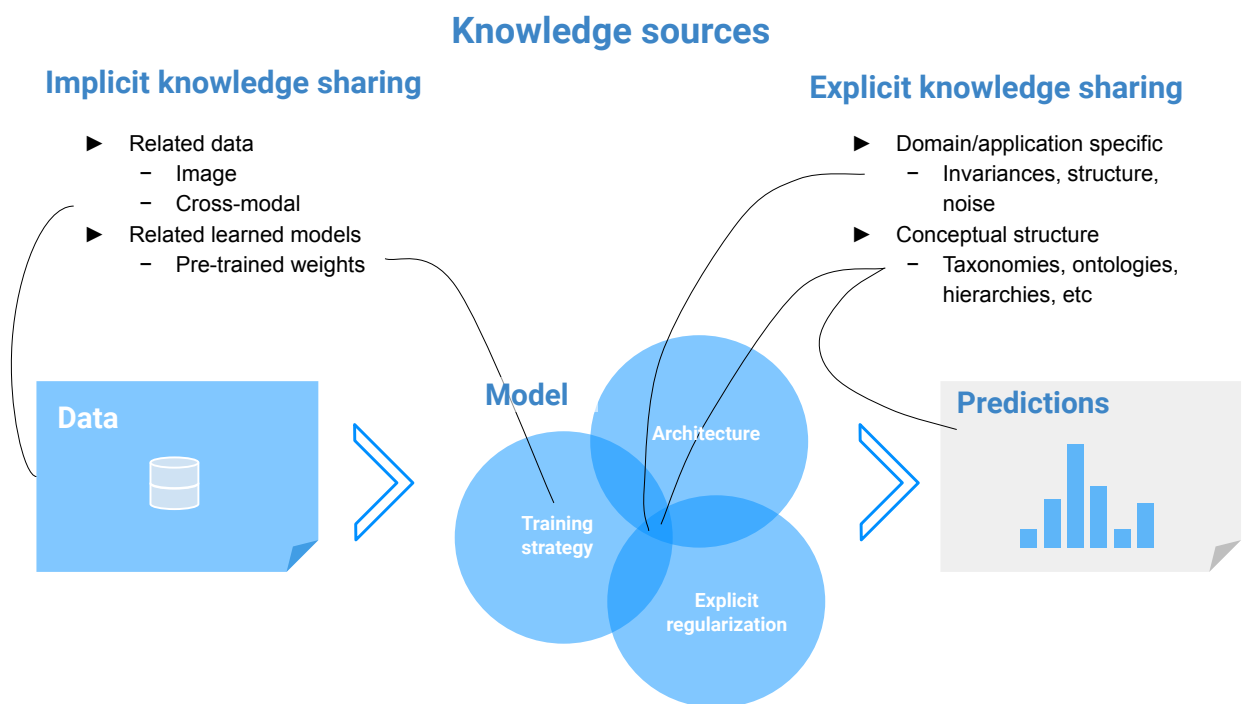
Knowledge sources

Implicit knowledge sharing

► Related data
− Image
− Cross-modal
► Related learned models
− Pre-trained weights

Explicit knowledge sharing

► Domain/application specific
− Invariances, structure, noise
► Conceptual structure
− Taxonomies, ontologies, hierarchies, etc

Data

Model

Architecture

Training strategy

Explicit regularization

Predictions